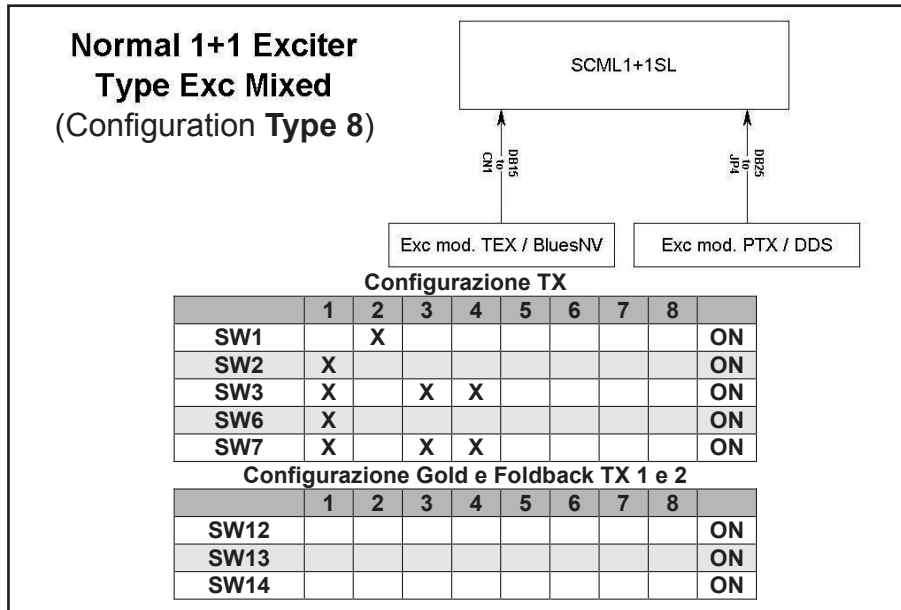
Normal 1+1 Exciter
Type Exc Mixed
(Configuration Type 8)

SCML1+1SL

DB15 to CN1

DB25 to JP4

Exc mod. TEX / BluesNV

Exc mod. PTX / DDS

Configurazione TX

| | 1 | 2 | 3 | 4 | 5 | 6 | 7 | 8 | |
|---|---|---|---|---|---|---|---|---|---|
| SW1 | | X | | | | | | | ON |
| SW2 | X | | | | | | | | ON |
| SW3 | X | | X | X | | | | | ON |
| SW6 | X | | | | | | | | ON |
| SW7 | X | | X | X | | | | | ON |

Configurazione Gold e Foldback TX 1 e 2

| | 1 | 2 | 3 | 4 | 5 | 6 | 7 | 8 | |
|---|---|---|---|---|---|---|---|---|---|
| SW12 | | | | | | | | | ON |
| SW13 | | | | | | | | | ON |
| SW14 | | | | | | | | | ON |